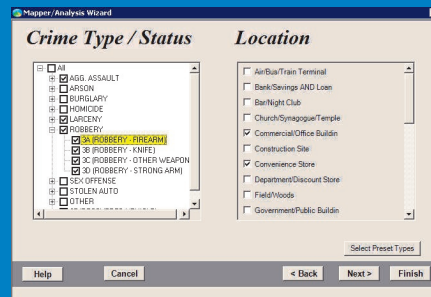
Mapper/Analysis Wizard

Crime Type / Status

Location

All
AGG. ASSAULT
ARSON
BURGLARY
HOMICIDE
LARCENY
ROBBERY
3A (ROBBERY - FIREARM)
3B (ROBBERY - KNIFE)
3C (ROBBERY - OTHER WEAPON
3D (ROBBERY - STRONG ARM)
SEX OFFENSE
STOLEN AUTO
OTHER
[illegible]

Air/Bus/Train Terminal
Bank/Savings AND Loan
Bar/Night Club
Church/Synagogue/Temple
Commercial/Office Buildin
Construction Site
Convenience Store
Department/Discount Store
Field/Woods
Government/Public Buildin

Select Preset Types

Help
Cancel
< Back
Next >
Finish